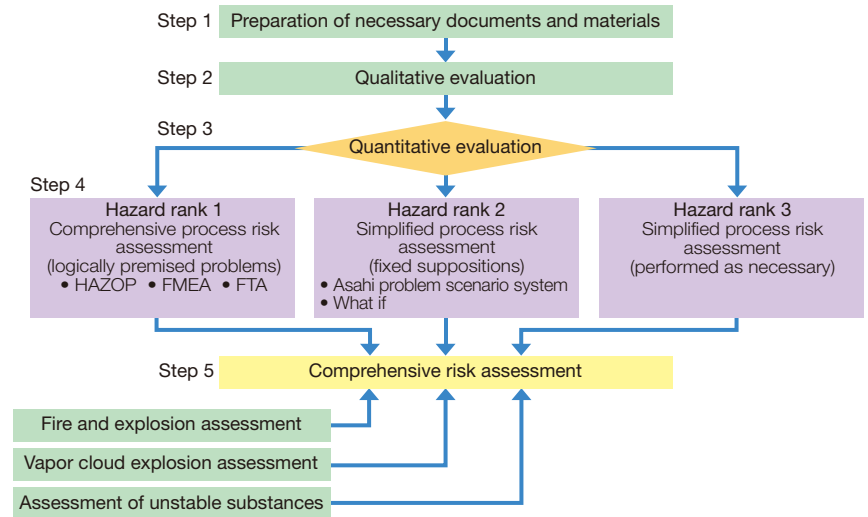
Step 1 Preparation of necessary documents and materials

Step 2 Qualitative evaluation

Step 3 Quantitative evaluation

Step 4

Hazard rank 1
Comprehensive process risk assessment
(logically premised problems)
• HAZOP • FMEA • FTA

Hazard rank 2
Simplified process risk assessment
(fixed suppositions)
• Asahi problem scenario system
• What if

Hazard rank 3
Simplified process risk assessment
(performed as necessary)

Step 5 Comprehensive risk assessment

Fire and explosion assessment

Vapor cloud explosion assessment

Assessment of unstable substances